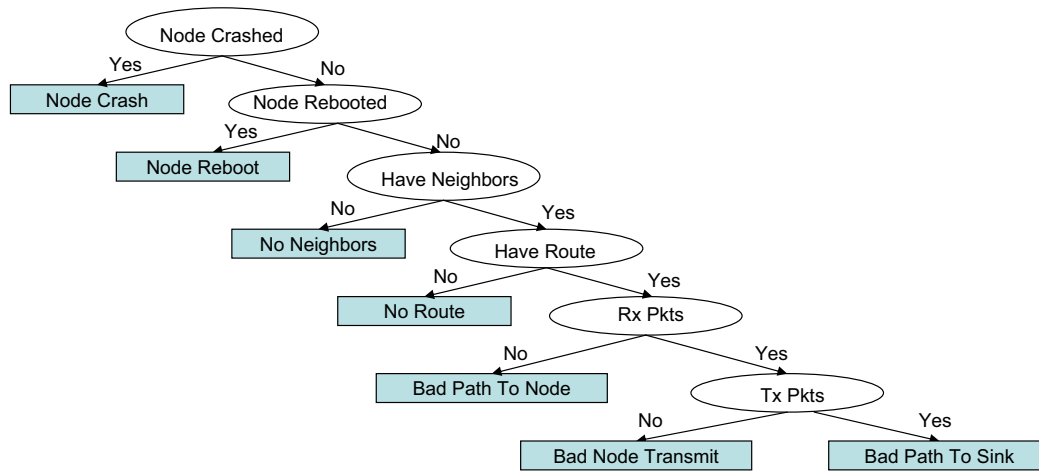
Node Crashed

Yes

No

Node Crash

Node Rebooted

Yes

No

Node Reboot

Have Neighbors

No

Yes

No Neighbors

Have Route

No

Yes

No Route

Rx Pkts

No

Yes

Bad Path To Node

Tx Pkts

No

Yes

Bad Node Transmit

Bad Path To Sink